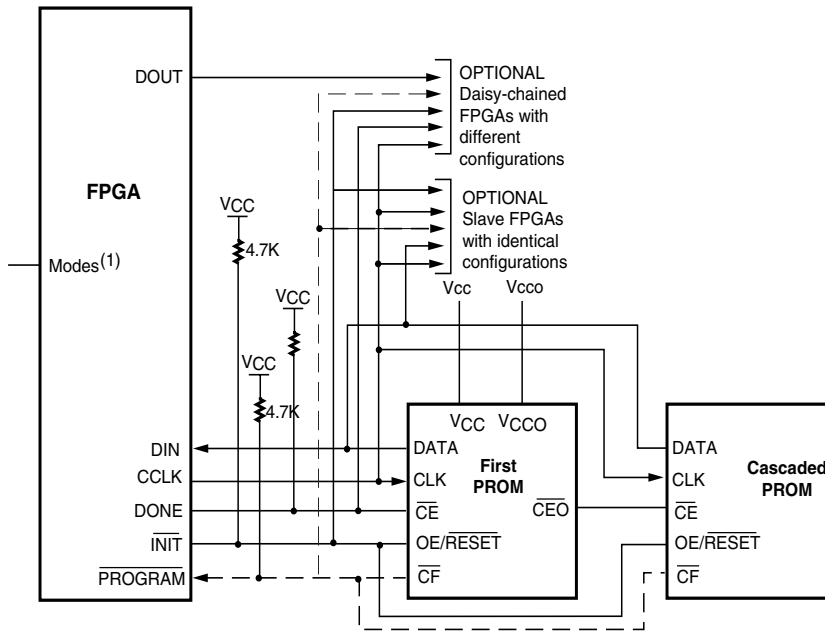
DOUT

OPTIONAL Daisy-chained FPGAs with different configurations

FPGA

VCC

4.7K

OPTIONAL Slave FPGAs with identical configurations

Modes$^{(1)}$

VCC

Vcc

Vcco

VCC

4.7K

DIN

CCLK

DONE

$\overline{\text{INIT}}$

$\overline{\text{PROGRAM}}$

$V_{CC}$ $V_{CCO}$

DATA

CLK

$\overline{\text{CE}}$

OE/$\overline{\text{RESET}}$

$\overline{\text{CF}}$

First PROM

$\overline{\text{CEO}}$

DATA

CLK

$\overline{\text{CE}}$

OE/$\overline{\text{RESET}}$

$\overline{\text{CF}}$

Cascaded PROM